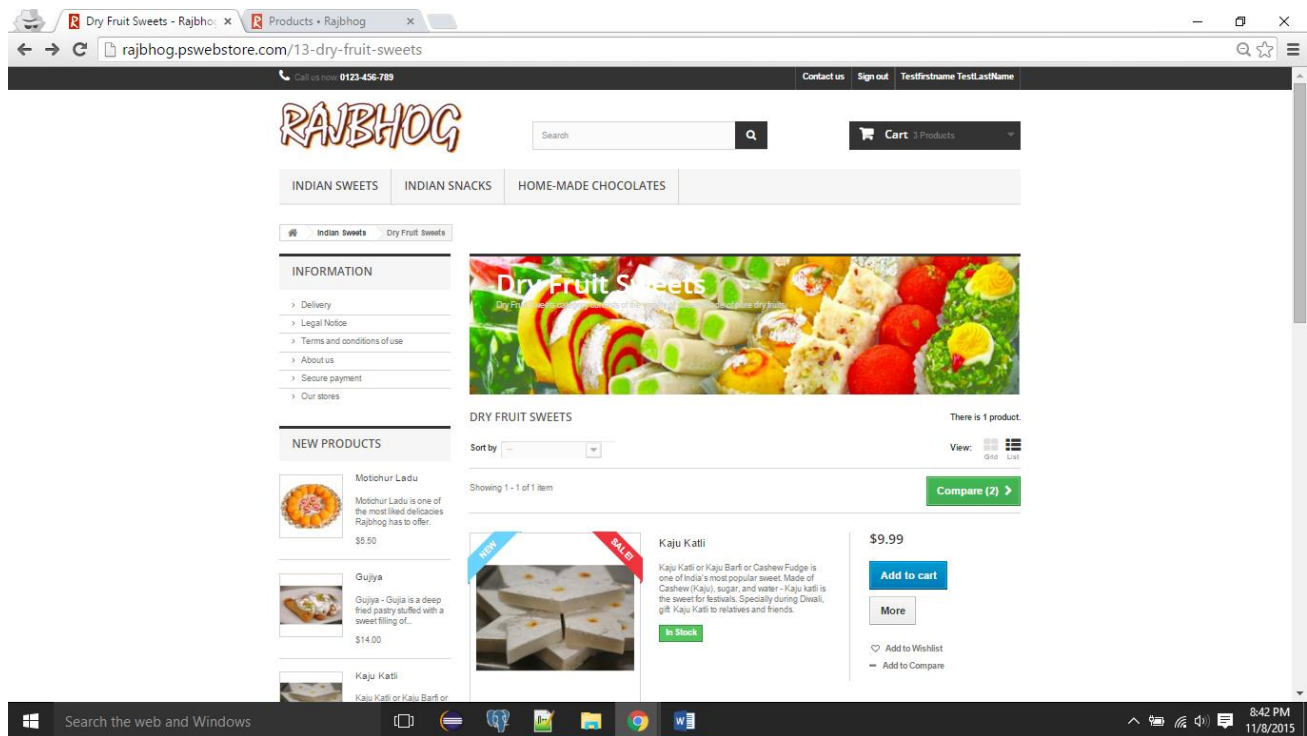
Dry Fruit Sweets - Rajbhog ×
Products • Rajbhog ×

rajbhog.pswebstore.com/13-dry-fruit-sweets

Call us now: 0123-456-789
Contact us
Sign out
Testfirstname TestLastName

RAJBHOG

Search

Cart 3 Products

INDIAN SWEETS
INDIAN SNACKS
HOME-MADE CHOCOLATES

Indian Sweets
Dry Fruit Sweets

INFORMATION

Delivery
Legal Notice
Terms and conditions of use
About us
Secure payment
Our stores

NEW PRODUCTS

Motichur Ladu
Motichur Ladu is one of the most liked delicacies Rajbhog has to offer.
$5.50

Gujiya
Gujiya - Gujia is a deep fried pastry stuffed with a sweet filling of...
$14.00

Kaju Katli
Kaju Katli or Kaju Barfi or

Dry Fruit Sweets
Dry Fruit sweets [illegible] of pure dry fruits

DRY FRUIT SWEETS
There is 1 product.

Sort by --
View: Grid List

Showing 1 - 1 of 1 item
Compare (2)

NEW
SALE!

Kaju Katli
Kaju Katli or Kaju Barfi or Cashew Fudge is one of India's most popular sweet. Made of Cashew (Kaju), sugar, and water - Kaju katli is the sweet for festivals. Specially during Diwali, gift Kaju Katli to relatives and friends.
In Stock

$9.99
Add to cart
More
Add to Wishlist
Add to Compare

Search the web and Windows
8:42 PM
11/8/2015